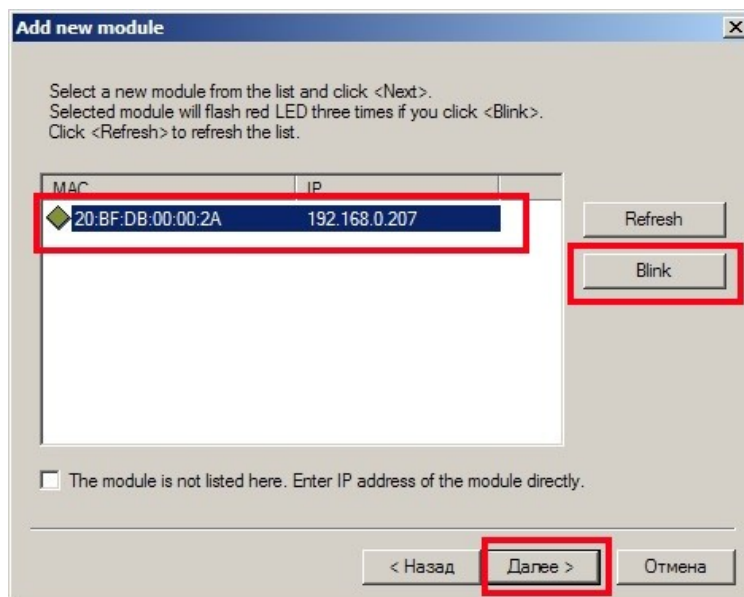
Add new module

×

Select a new module from the list and click <Next>.
Selected module will flash red LED three times if you click <Blink>.
Click <Refresh> to refresh the list.

| MAC | IP |
|---|---|
| 20:BF:DB:00:00:2A | 192.168.0.207 |

Refresh

Blink

The module is not listed here. Enter IP address of the module directly.

< Назад

Далее >

Отмена